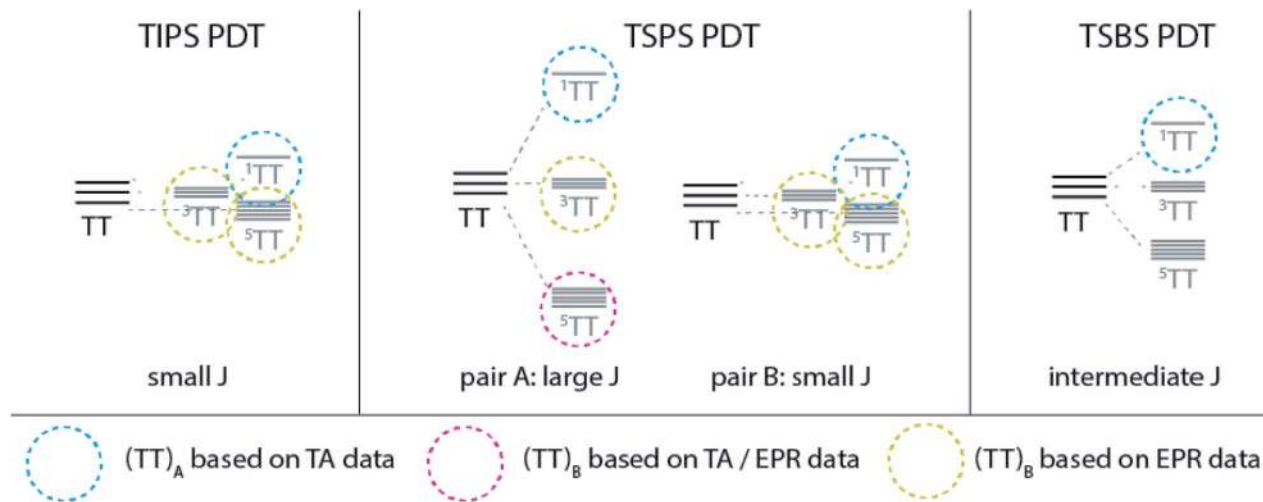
TIPS PDT

TT

$^3$TT

$^1$TT

$^5$TT

small J

TSPS PDT

TT

$^1$TT

$^3$TT

$^5$TT

pair A: large J

TT

$^3$TT

$^1$TT

$^5$TT

pair B: small J

TSBS PDT

TT

$^1$TT

$^3$TT

$^5$TT

intermediate J

$(TT)_A$ based on TA data

$(TT)_B$ based on TA / EPR data

$(TT)_B$ based on EPR data